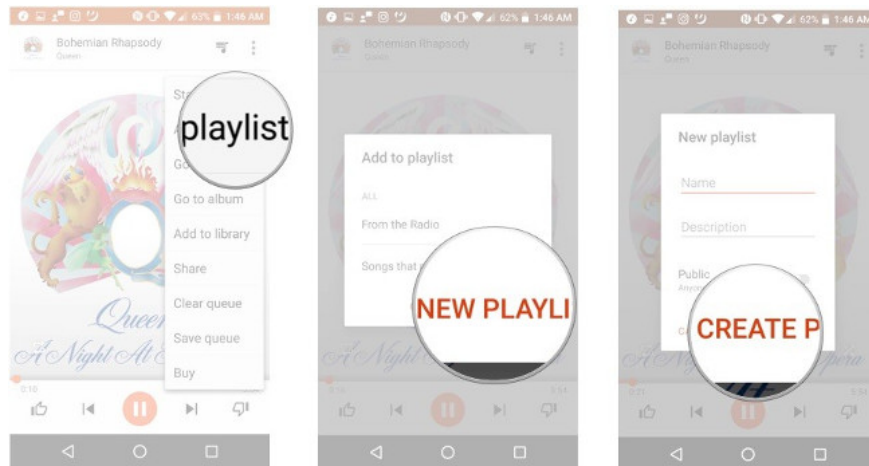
63% 1:46 AM

Bohemian Rhapsody
Queen

St
A
playlist
Go
Go to album
Add to library
Share
Clear queue
Save queue
Buy

Queen
A Night At

0:10

62% 1:46 AM

Bohemian Rhapsody
Queen

Add to playlist
ALL
From the Radio
Songs that
NEW PLAYLI

62% 1:46 AM

Bohemian Rhapsody
Queen

New playlist
Name
Description
Public
Anyo
C
CREATE P
pera